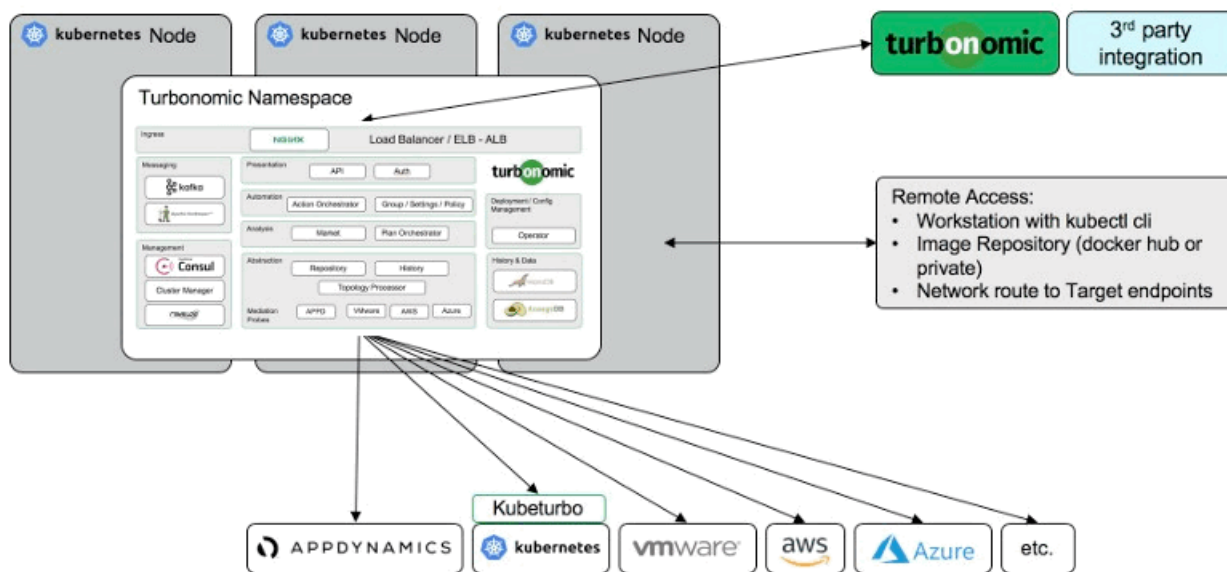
kubernetes Node

kubernetes Node

kubernetes Node

turbonomic

3rd party integration

Turbonomic Namespace

Ingress

NGINX

Load Balancer / ELB - ALB

Messaging

kafka

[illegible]

Management

Consul

Cluster Manager

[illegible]

Presentation

API

Auth

turbonomic

Automation

Action Orchestrator

Group / Settings / Policy

Analysis

Market

Plan Orchestrator

Deployment / Config Management

Operator

Abstraction

Repository

History

Topology Processor

History & Data

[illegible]

ArangoDB

Mediation Probes

APPD

VMware

AWS

Azure

Remote Access:
• Workstation with kubectl cli
• Image Repository (docker hub or private)
• Network route to Target endpoints

Kubeturbo

APPDYNAMICS

kubernetes

vmware

aws

Azure

etc.